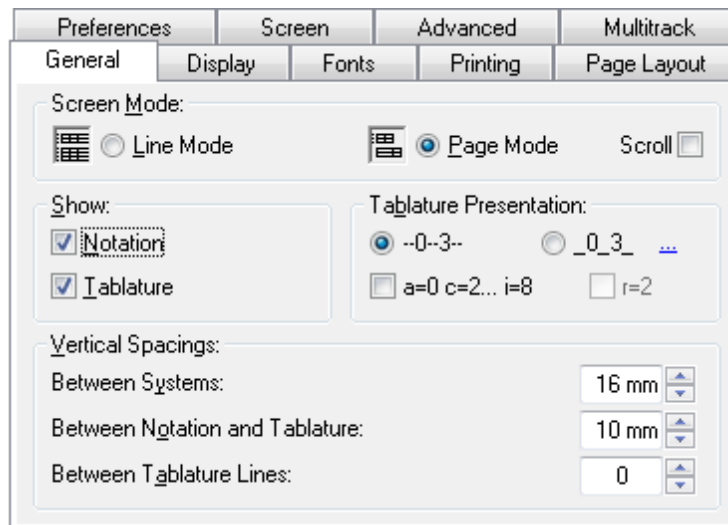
Preferences | Screen | Advanced | Multitrack
General | Display | Fonts | Printing | Page Layout

Screen Mode:
Line Mode
Page Mode
Scroll

Show:
Notation
Tablature

Tablature Presentation:
--0--3--
_0_3_
...
a=0 c=2... i=8
r=2

Vertical Spacings:
Between Systems: 16 mm
Between Notation and Tablature: 10 mm
Between Tablature Lines: 0